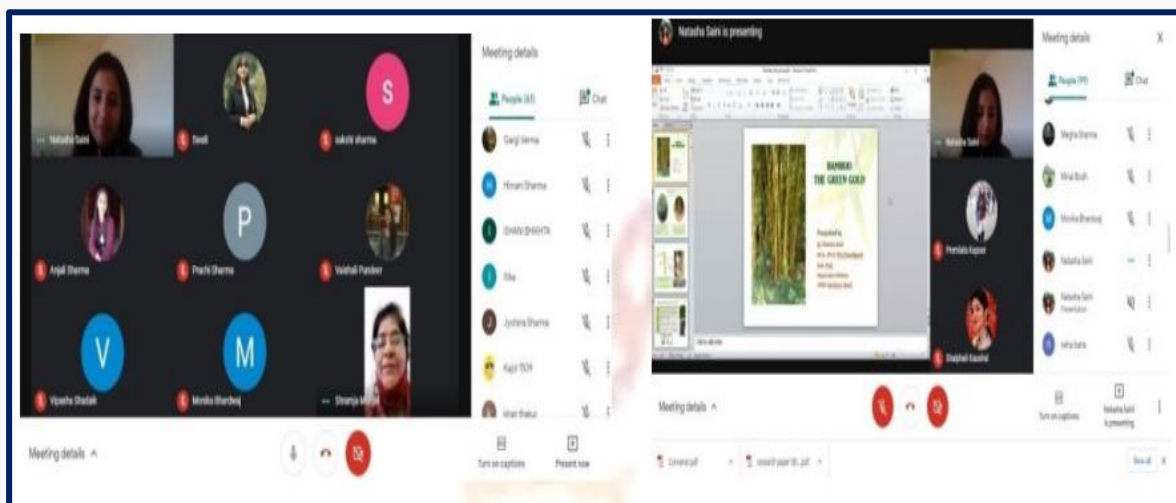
Natasha Saini
Swati
sakshi sharma
Anjali Sharma
Prachi Sharma
Vaishali Pundeer
Vipasha Shadak
Monika Bhardwaj
Shranja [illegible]
Meeting details ^
Meeting details
People (41)
Chat
Gargi Verma
Himani Sharma
ISHAN BHAKHTA
Rika
Jyotsna Sharma
Kapil 1501
Kiran thakur
Turn on captions
Present now

Natasha Saini is presenting
BAMBOO
THE GREEN GOLD
Natasha Saini
Premlata Kapoor
Shaphali Kaushal
Meeting details ^
Meeting details
People (39)
Chat
Megha Sharma
Minal Bodh
Monika Bhardwaj
Natasha Saini
Natasha Saini Presentation
Neha Saini
Turn on captions
Natasha Saini is presenting
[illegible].pdf
research paper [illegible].pdf
Show all